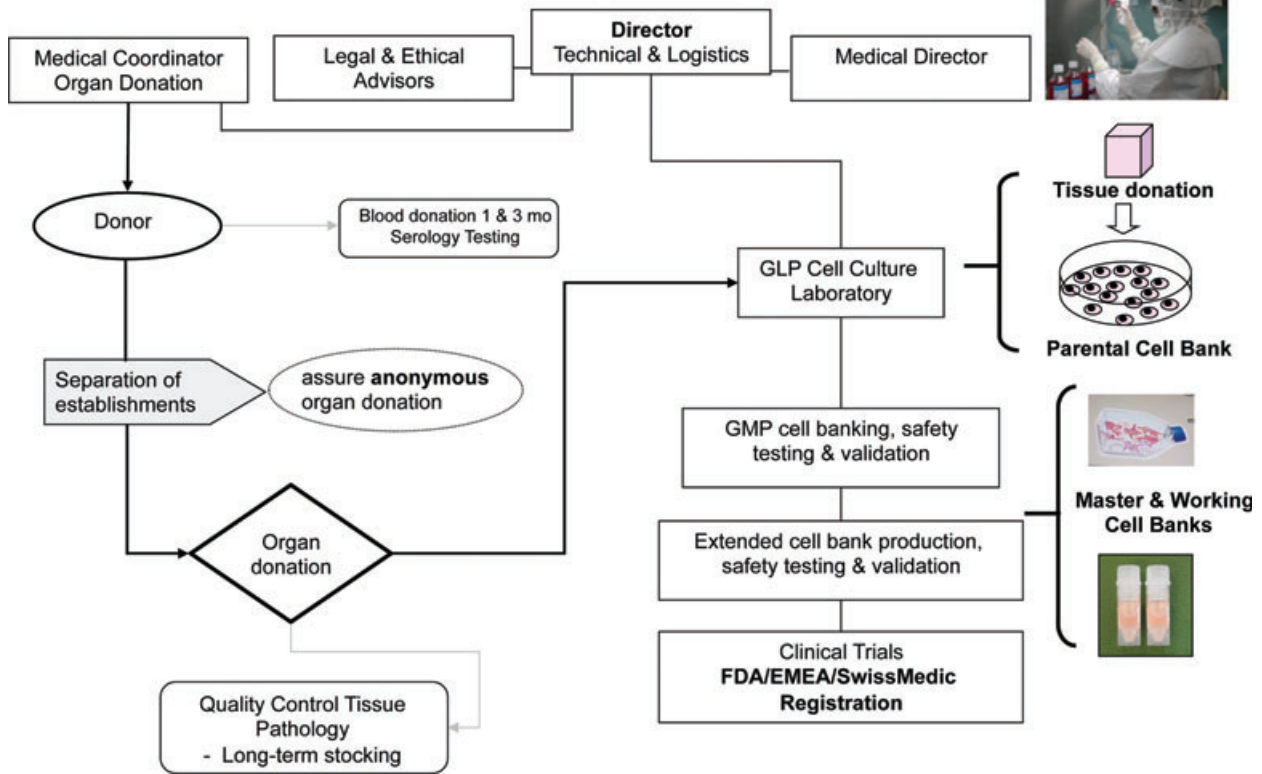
Medical Coordinator Organ Donation

Legal & Ethical Advisors

**Director**
Technical & Logistics

Medical Director

Tissue donation

Donor

Blood donation 1 & 3 mo Serology Testing

GLP Cell Culture Laboratory

Parental Cell Bank

Separation of establishments

assure **anonymous** organ donation

GMP cell banking, safety testing & validation

Master & Working Cell Banks

Organ donation

Extended cell bank production, safety testing & validation

Clinical Trials
**FDA/EMEA/SwissMedic Registration**

Quality Control Tissue Pathology
- Long-term stocking